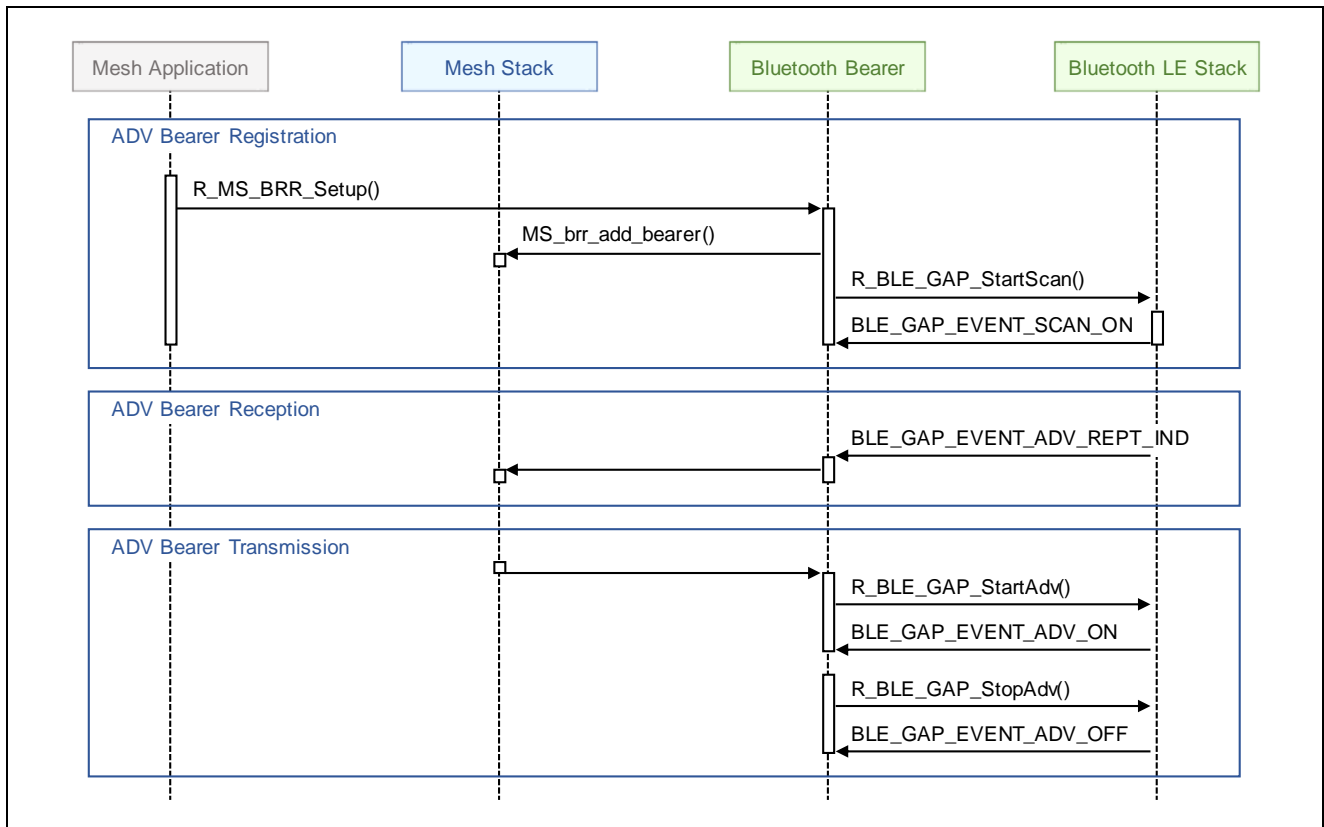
Mesh Application

Mesh Stack

Bluetooth Bearer

Bluetooth LE Stack

ADV Bearer Registration

R_MS_BRR_Setup()

MS_brr_add_bearer()

R_BLE_GAP_StartScan()

BLE_GAP_EVENT_SCAN_ON

ADV Bearer Reception

BLE_GAP_EVENT_ADV_REPT_IND

ADV Bearer Transmission

R_BLE_GAP_StartAdv()

BLE_GAP_EVENT_ADV_ON

R_BLE_GAP_StopAdv()

BLE_GAP_EVENT_ADV_OFF